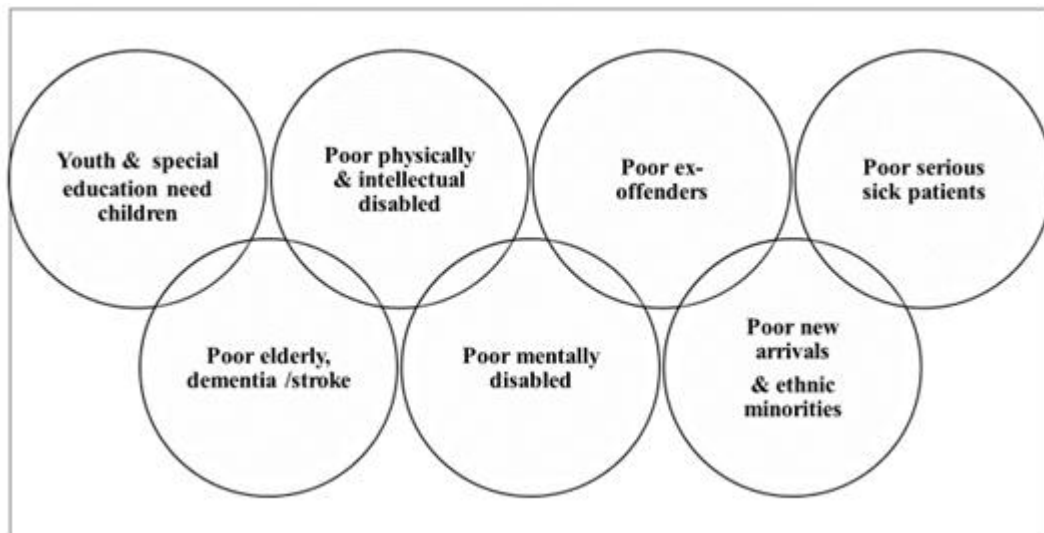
Youth & special education need children

Poor physically & intellectual disabled

Poor ex-offenders

Poor serious sick patients

Poor elderly, dementia /stroke

Poor mentally disabled

Poor new arrivals & ethnic minorities